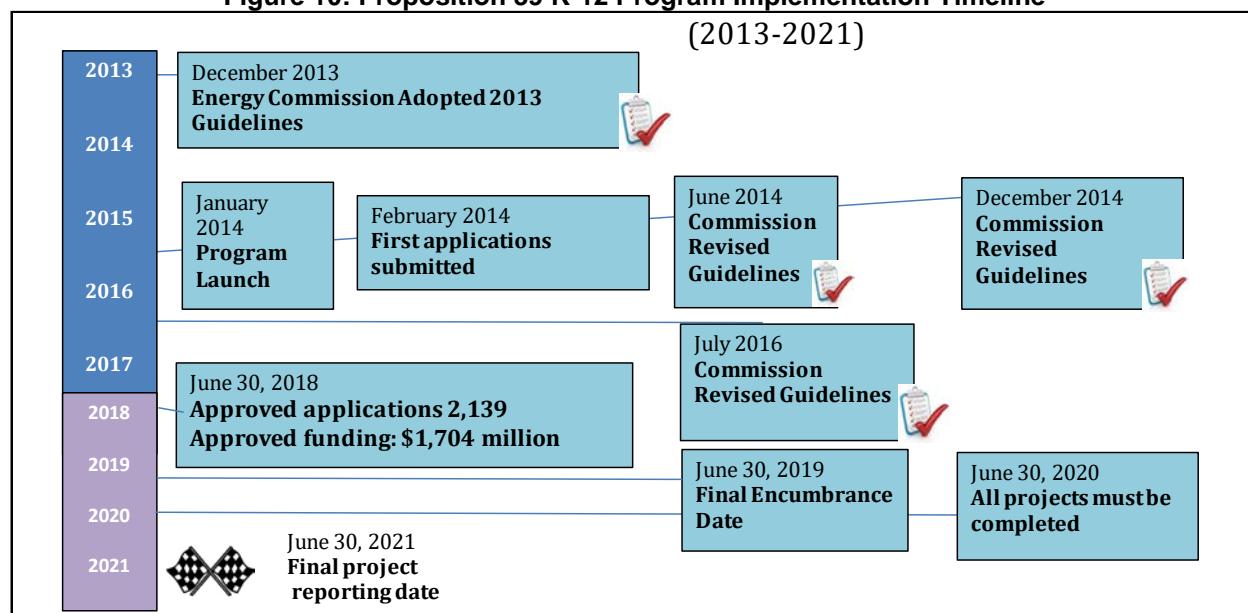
Figure 10: Proposition 39 K-12 Program Implementation Timeline

(2013-2021)

2013

2014

2015

2016

2017

2018

2019

2020

2021

December 2013
**Energy Commission Adopted 2013 Guidelines**

January 2014
**Program Launch**

February 2014
**First applications submitted**

June 2014
**Commission Revised Guidelines**

December 2014
**Commission Revised Guidelines**

July 2016
**Commission Revised Guidelines**

June 30, 2018
**Approved applications 2,139**
**Approved funding: $1,704 million**

June 30, 2019
**Final Encumbrance Date**

June 30, 2020
**All projects must be completed**

June 30, 2021
**Final project reporting date**